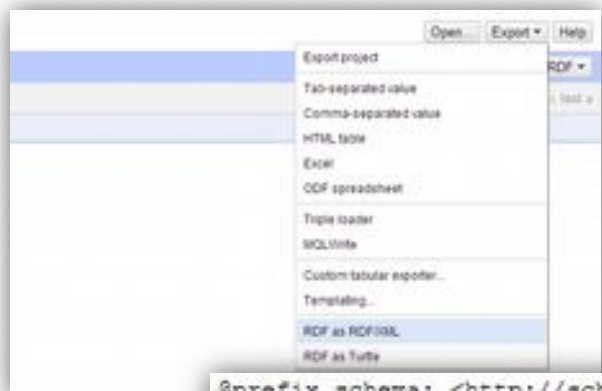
Open... Export ▾ Help

RDF ▾

last »

Export project

Tab-separated value

Comma-separated value

HTML table

Excel

ODF spreadsheet

Triple loader

MQLWrite

Custom tabular exporter...

Templating...

RDF as RDF/XML

RDF as Turtle

@prefix schema: <http://sc